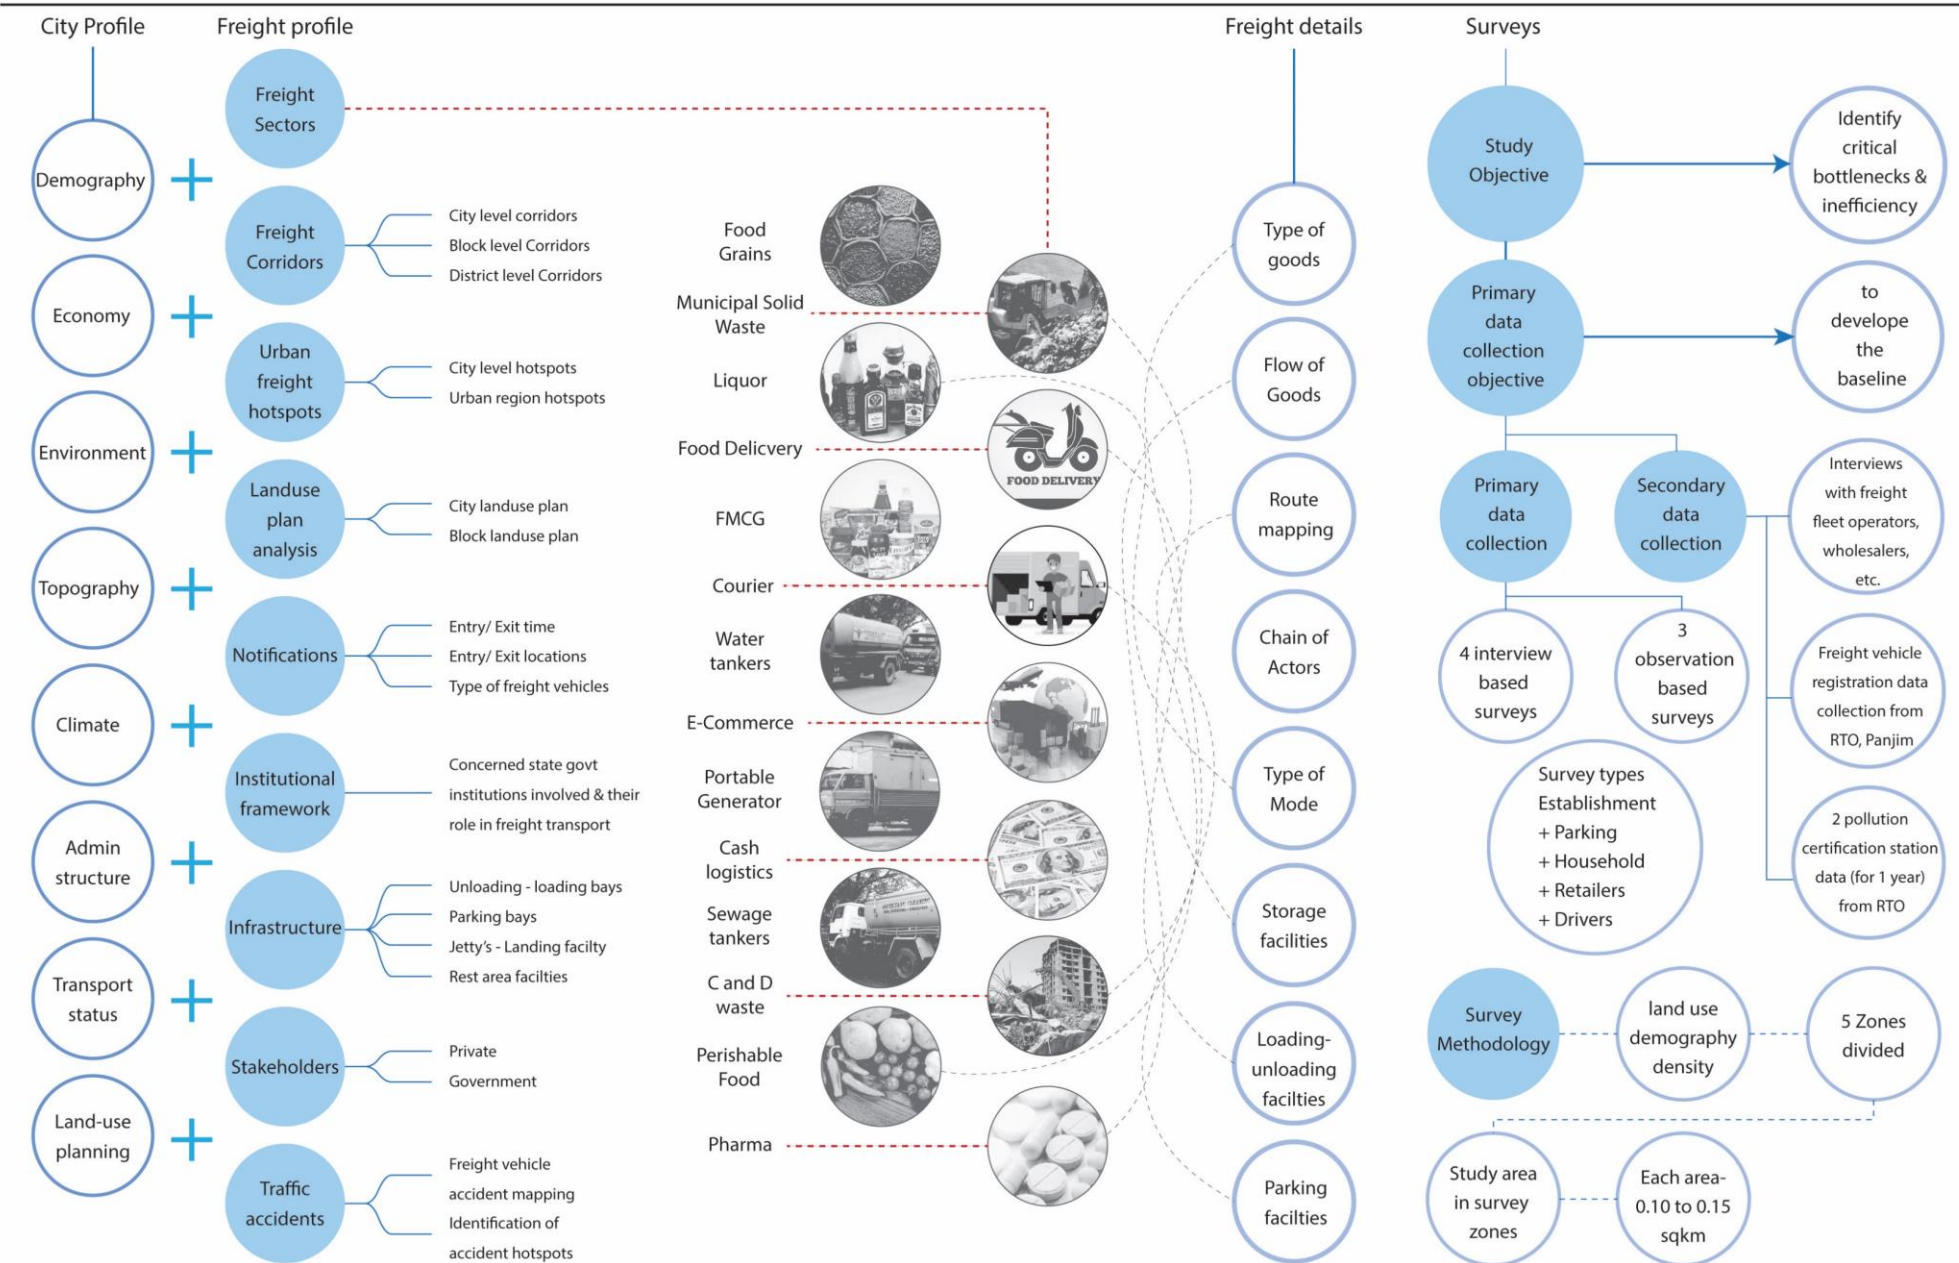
City Profile

Demography
Economy
Environment
Topography
Climate
Admin structure
Transport status
Land-use planning

Freight profile

Freight Sectors

Freight Corridors
City level corridors
Block level Corridors
District level Corridors

Urban freight hotspots
City level hotspots
Urban region hotspots

Landuse plan analysis
City landuse plan
Block landuse plan

Notifications
Entry/ Exit time
Entry/ Exit locations
Type of freight vehicles

Institutional framework
Concerned state govt institutions involved & their role in freight transport

Infrastructure
Unloading - loading bays
Parking bays
Jetty's - Landing facilty
Rest area facilties

Stakeholders
Private
Government

Traffic accidents
Freight vehicle accident mapping
Identification of accident hotspots

Food Grains
Municipal Solid Waste
Liquor
Food Delicvery
FOOD DELIVERY
FMCG
Courier
Water tankers
E-Commerce
Portable Generator
Cash logistics
Sewage tankers
C and D waste
Perishable Food
Pharma

Freight details

Type of goods
Flow of Goods
Route mapping
Chain of Actors
Type of Mode
Storage facilities
Loading-unloading facilties
Parking facilties

Surveys

Study Objective
Identify critical bottlenecks & inefficiency

Primary data collection objective
to develope the baseline

Primary data collection
Secondary data collection
Interviews with freight fleet operators, wholesalers, etc.
4 interview based surveys
3 observation based surveys
Freight vehicle registration data collection from RTO, Panjim
Survey types
Establishment
+ Parking
+ Household
+ Retailers
+ Drivers
2 pollution certification station data (for 1 year) from RTO

Survey Methodology
land use demography density
5 Zones divided
Study area in survey zones
Each area- 0.10 to 0.15 sqkm